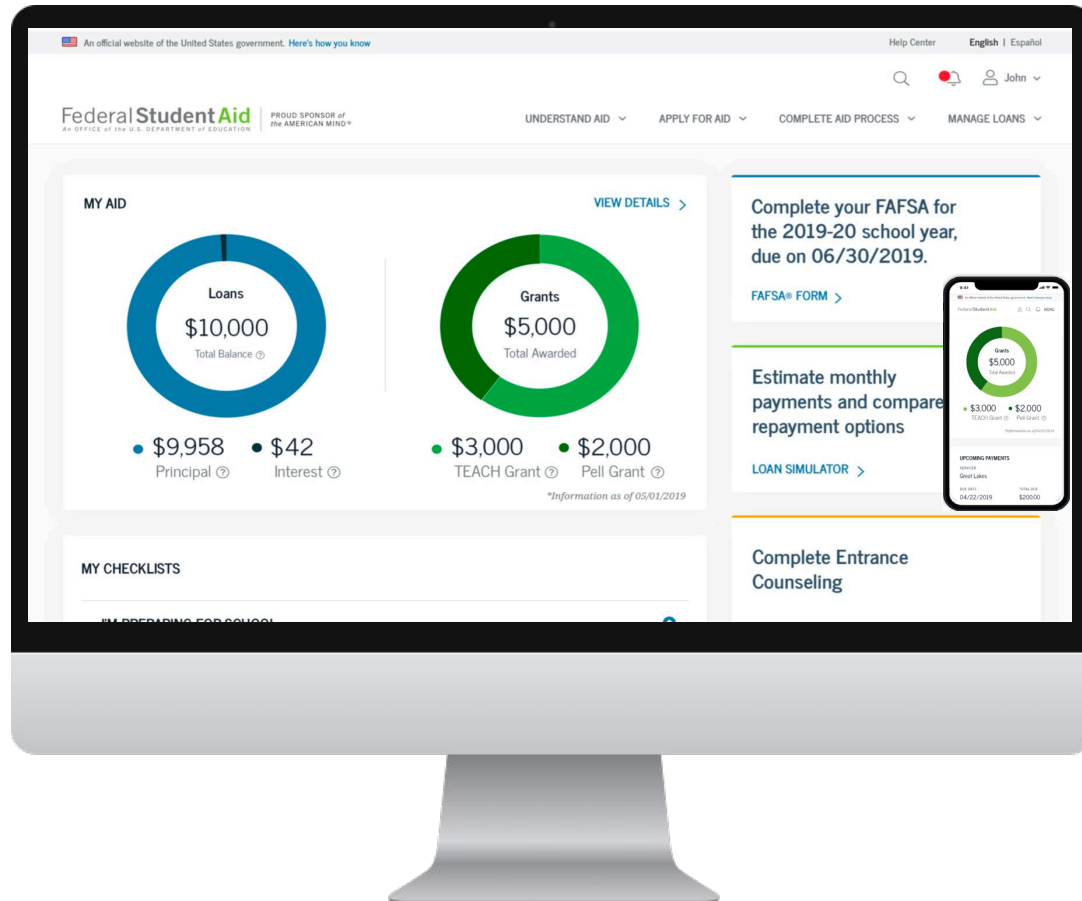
An official website of the United States government. Here's how you know

Help Center English | Español

John

Federal Student Aid
An OFFICE of the U.S. DEPARTMENT of EDUCATION

PROUD SPONSOR of the AMERICAN MIND®

UNDERSTAND AID APPLY FOR AID COMPLETE AID PROCESS MANAGE LOANS

MY AID

VIEW DETAILS

Loans
$10,000
Total Balance

$9,958 Principal
$42 Interest

Grants
$5,000
Total Awarded

$3,000 TEACH Grant
$2,000 Pell Grant

*Information as of 05/01/2019

Complete your FAFSA for the 2019-20 school year, due on 06/30/2019.

FAFSA® FORM

Estimate monthly payments and compare repayment options

LOAN SIMULATOR

Complete Entrance Counseling

MY CHECKLISTS

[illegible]

Federal Student Aid MENU

Grants
$5,000
Total Awarded

$3,000 TEACH Grant
$2,000 Pell Grant

UPCOMING PAYMENTS
SERVICER
Great Lakes
DUE DATE
04/22/2019
TOTAL DUE
$200.00